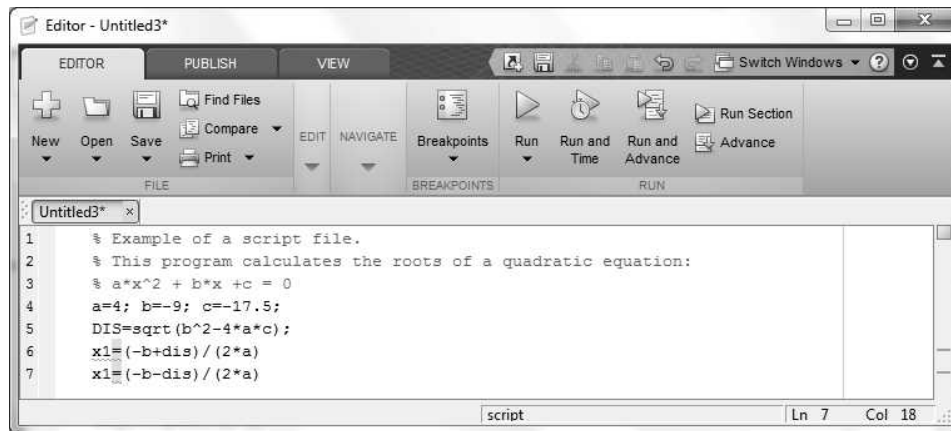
Editor - Untitled3*

EDITOR PUBLISH VIEW

Switch Windows

New Open Save Find Files Compare Print EDIT NAVIGATE Breakpoints Run Run and Time Run and Advance Run Section Advance

FILE BREAKPOINTS RUN

Untitled3* ×

1 % Example of a script file.
2 % This program calculates the roots of a quadratic equation:
3 % a*x^2 + b*x +c = 0
4 a=4; b=-9; c=-17.5;
5 DIS=sqrt(b^2-4*a*c);
6 x1=(-b+dis)/(2*a)
7 x1=(-b-dis)/(2*a)

script Ln 7 Col 18